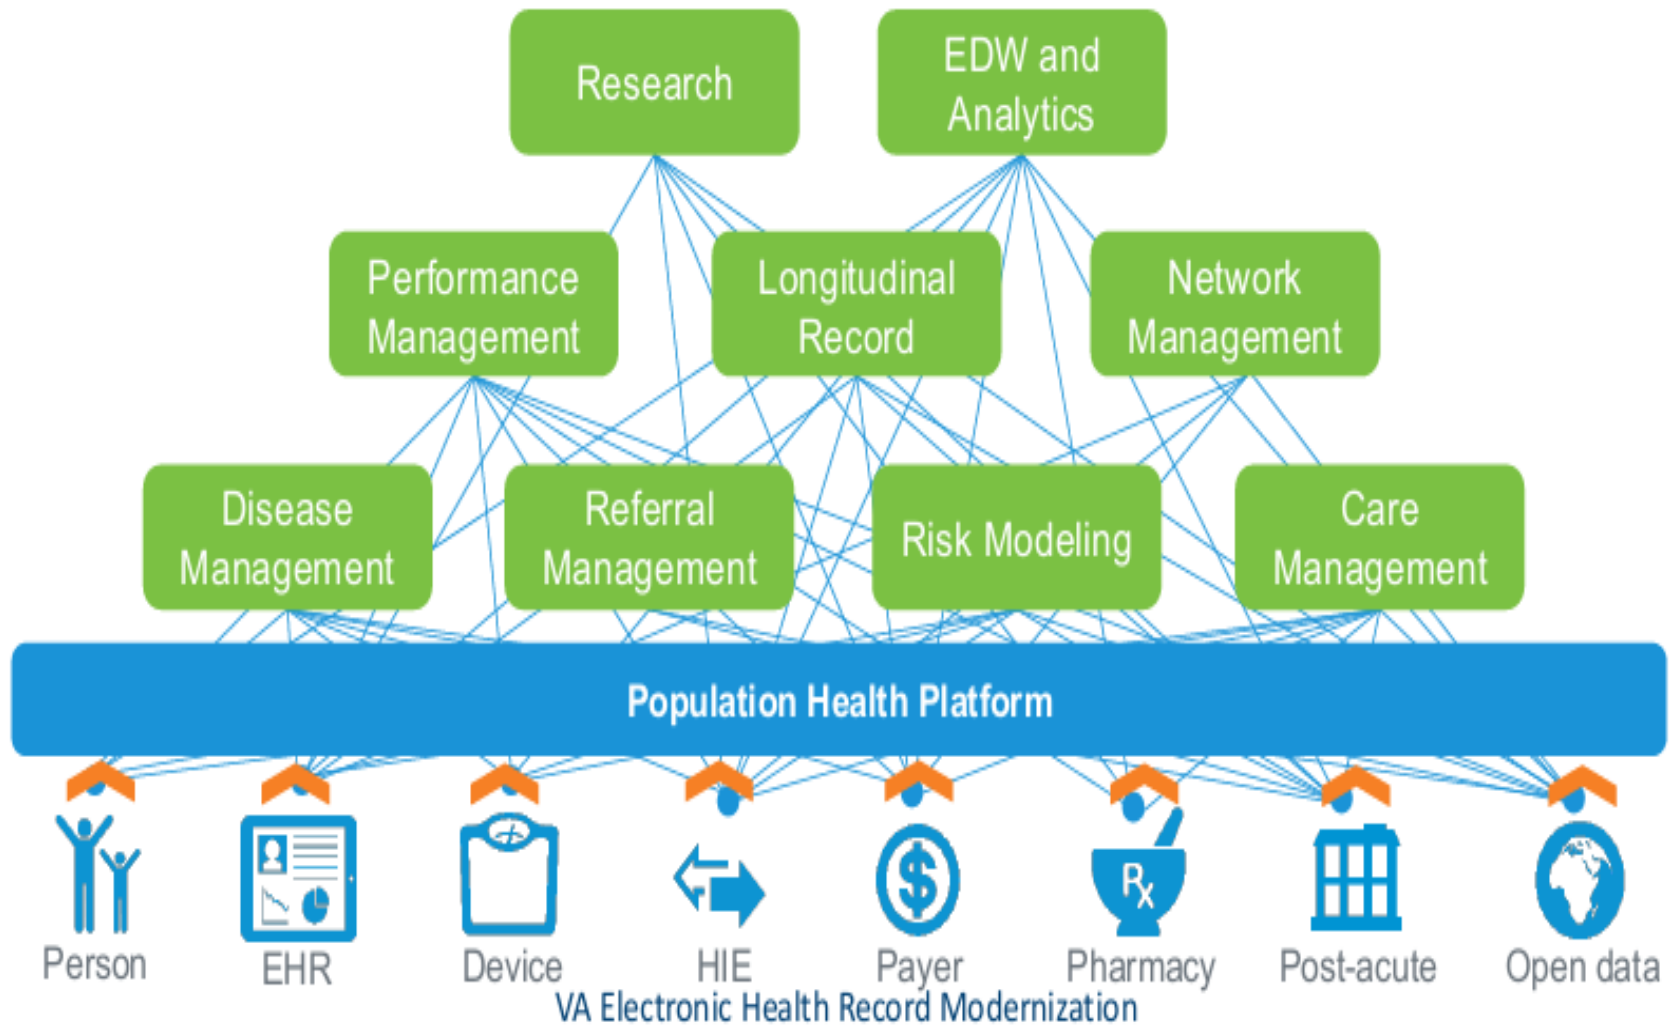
Research

EDW and Analytics

Performance Management

Longitudinal Record

Network Management

Disease Management

Referral Management

Risk Modeling

Care Management

Population Health Platform

Person

EHR

Device

HIE

Payer

Pharmacy

Post-acute

Open data

VA Electronic Health Record Modernization